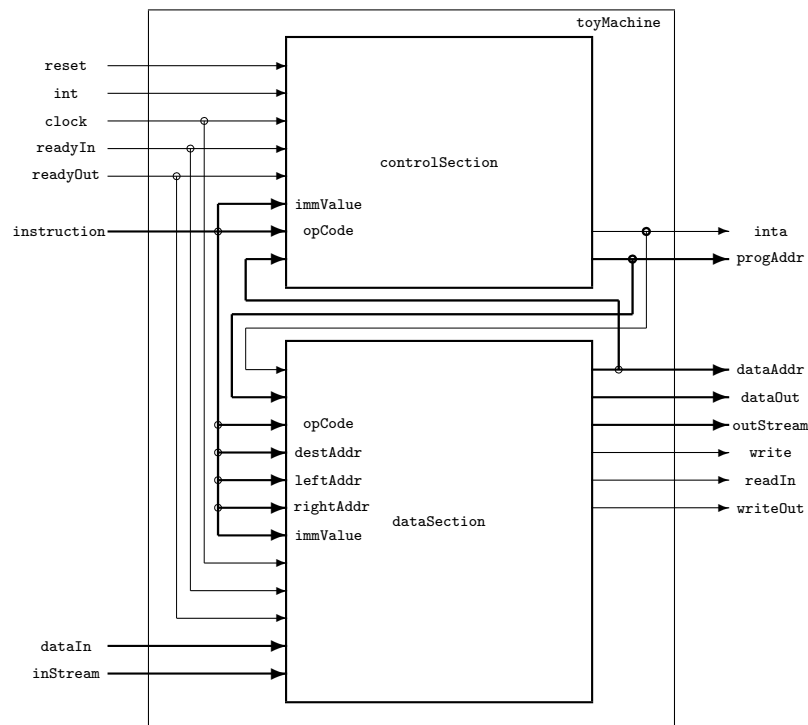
toyMachine

reset
int
clock
readyIn
readyOut
instruction

controlSection
immValue
opCode

inta
progAddr

dataAddr
dataOut
outStream
write
readIn
writeOut

opCode
destAddr
leftAddr
rightAddr
immValue
dataSection

dataIn
inStream